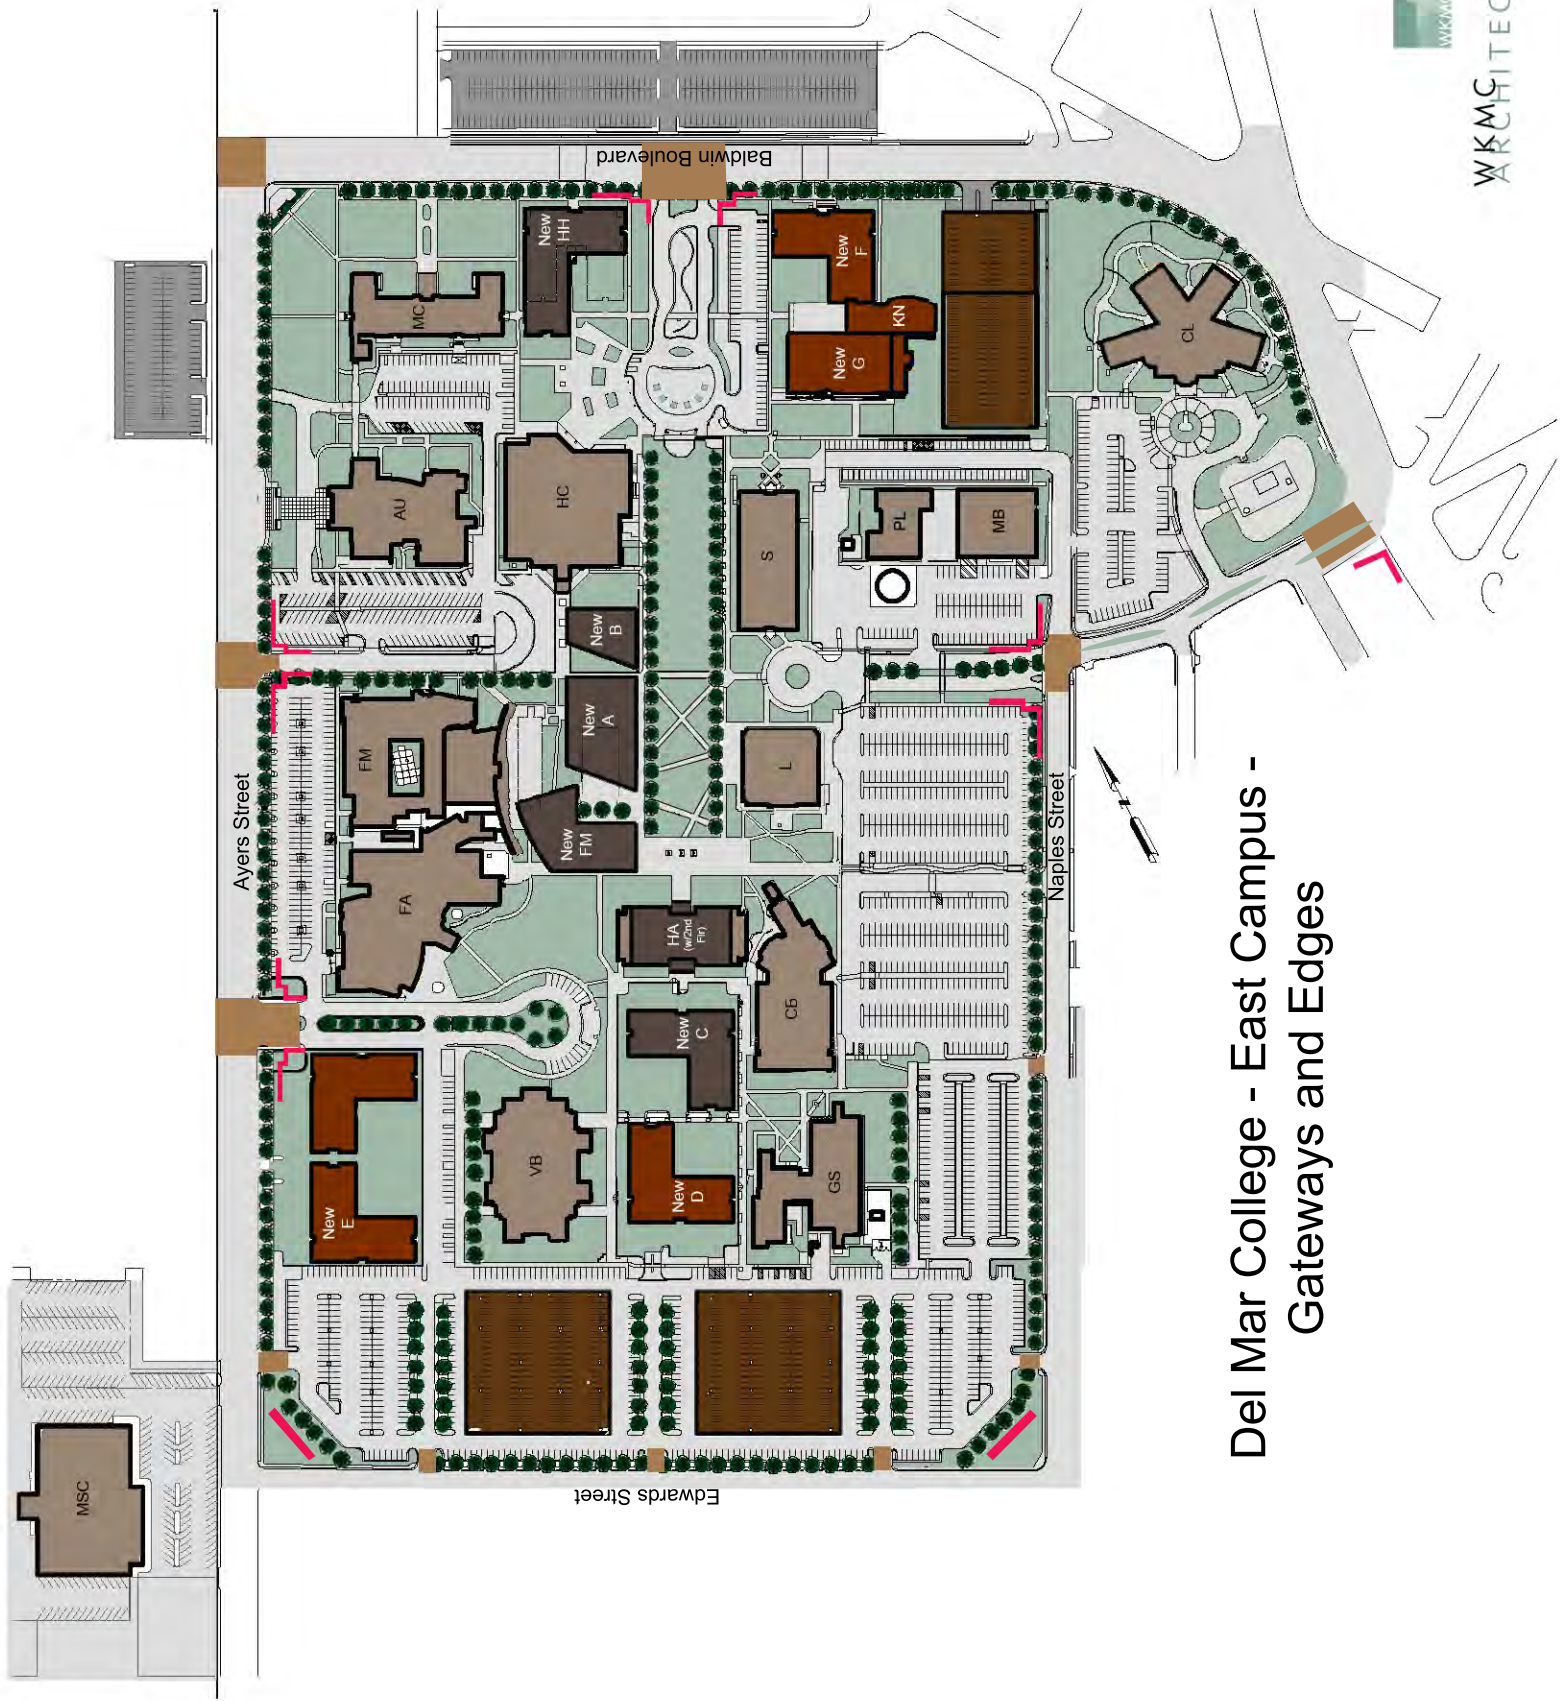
Del Mar College - East Campus - Gateways and Edges

WKMC ARCHITEC

Baldwin Boulevard

Ayers Street

Naples Street

Edwards Street

New HH

MC

New F

KN

New G

CL

AU

HC

S

PL

MB

New B

New A

FM

L

New FM

FA

HA (w/2nd Flr)

CB

New C

VB

New D

GS

New E

MSC